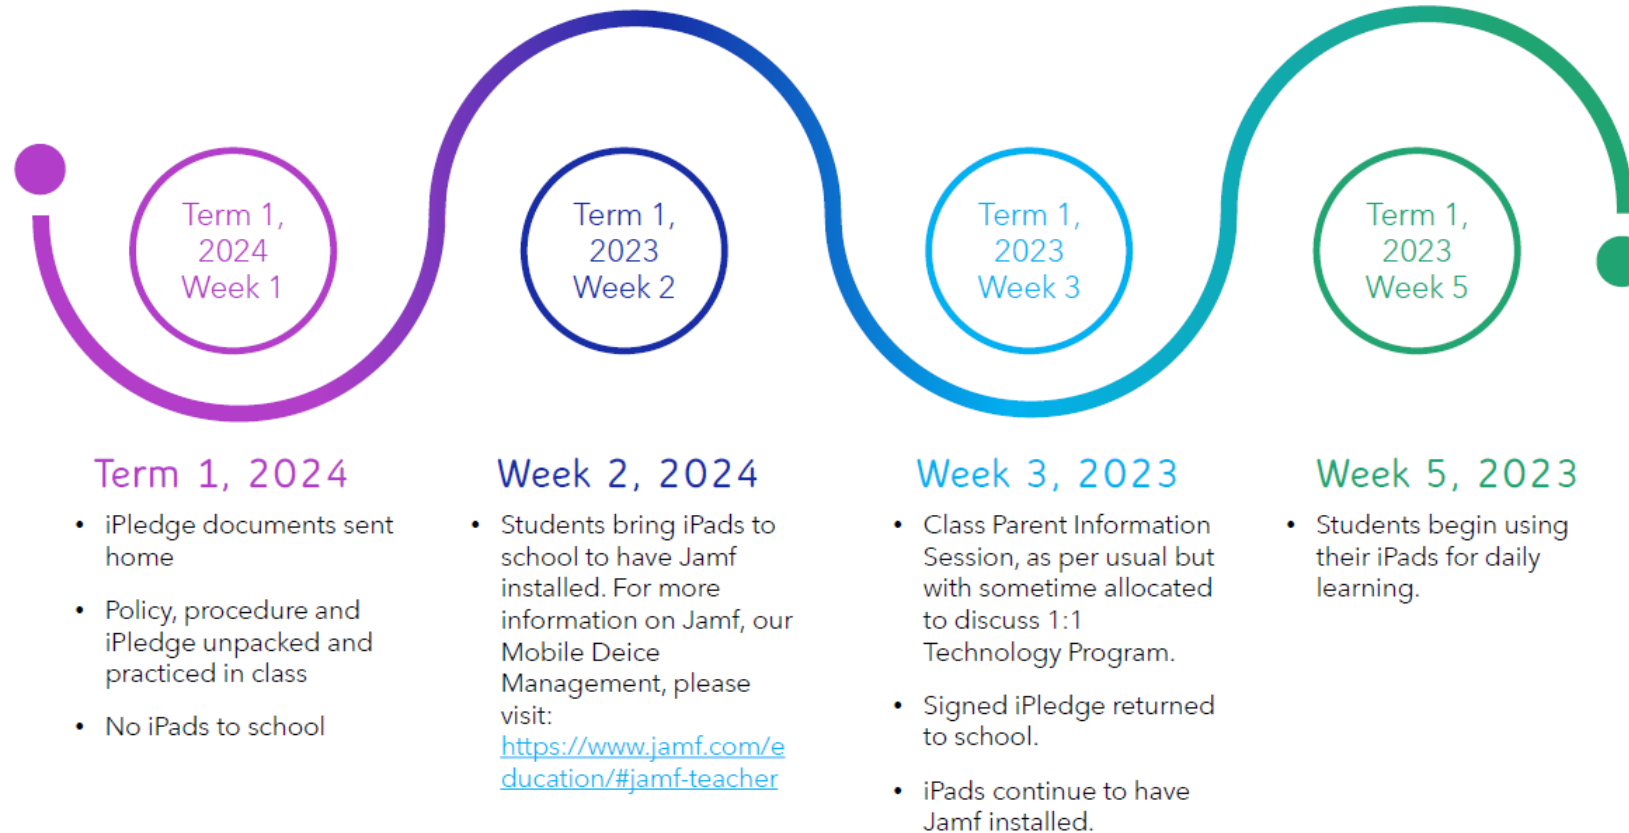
Term 1, 2024 Week 1

Term 1, 2023 Week 2

Term 1, 2023 Week 3

Term 1, 2023 Week 5

Term 1, 2024

- iPledge documents sent home
- Policy, procedure and iPledge unpacked and practiced in class
- No iPads to school

Week 2, 2024

- Students bring iPads to school to have Jamf installed. For more information on Jamf, our Mobile Deice Management, please visit: https://www.jamf.com/education/#jamf-teacher

Week 3, 2023

- Class Parent Information Session, as per usual but with sometime allocated to discuss 1:1 Technology Program.
- Signed iPledge returned to school.
- iPads continue to have Jamf installed.

Week 5, 2023

- Students begin using their iPads for daily learning.